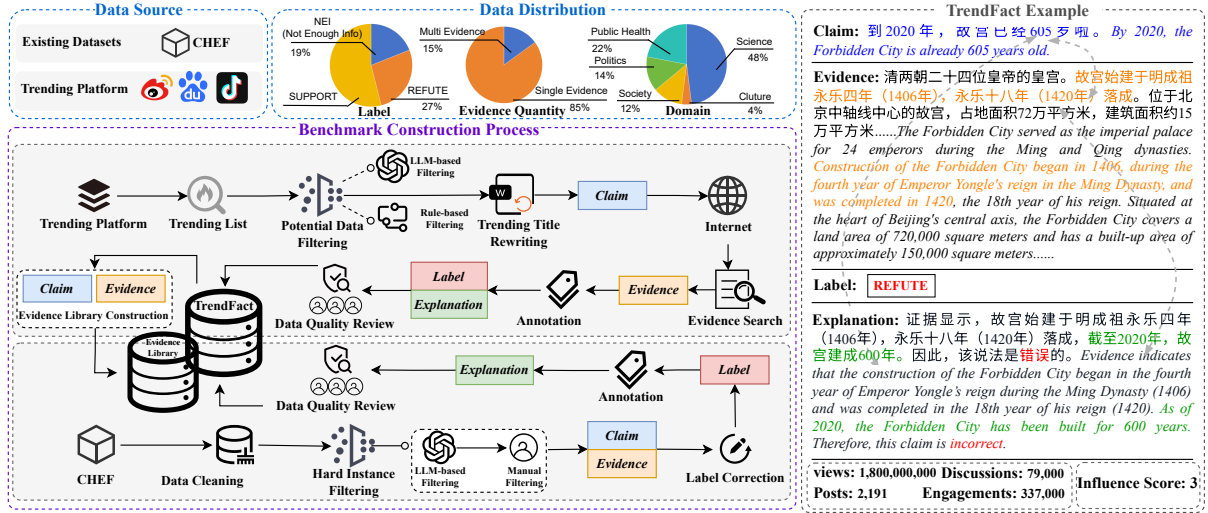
Data Source

Existing Datasets CHEF

Trending Platform

Data Distribution

NEI (Not Enough Info) 19%

SUPPORT

REFUTE 27%

Label

Multi Evidence 15%

Single Evidence 85%

Evidence Quantity

Public Health 22%

Politics 14%

Society 12%

Science 48%

Cluture 4%

Domain

Benchmark Construction Process

Trending Platform

Trending List

LLM-based Filtering

Rule-based Filtering

Potential Data Filtering

Trending Title Rewriting

Claim

Internet

Claim

Evidence

Evidence Library Construction

TrendFact

Label

Explanation

Data Quality Review

Annotation

Evidence

Evidence Search

Evidence Library

Data Quality Review

Explanation

Annotation

Label

CHEF

Data Cleaning

Hard Instance Filtering

LLM-based Filtering

Manual Filtering

Claim

Evidence

Label Correction

TrendFact Example

Claim: 到2020年，故宫已经605岁啦。 By 2020, the Forbidden City is already 605 years old.

Evidence: 清两朝二十四位皇帝的皇宫。故宫始建于明成祖永乐四年（1406年），永乐十八年（1420年）落成。位于北京中轴线中心的故宫，占地面积72万平方米，建筑面积约15万平方米......The Forbidden City served as the imperial palace for 24 emperors during the Ming and Qing dynasties. Construction of the Forbidden City began in 1406, during the fourth year of Emperor Yongle's reign in the Ming Dynasty, and was completed in 1420, the 18th year of his reign. Situated at the heart of Beijing's central axis, the Forbidden City covers a land area of 720,000 square meters and has a built-up area of approximately 150,000 square meters......

Label: REFUTE

Explanation: 证据显示，故宫始建于明成祖永乐四年（1406年），永乐十八年（1420年）落成，截至2020年，故宫建成600年。因此，该说法是错误的。Evidence indicates that the construction of the Forbidden City began in the fourth year of Emperor Yongle's reign during the Ming Dynasty (1406) and was completed in the 18th year of his reign (1420). As of 2020, the Forbidden City has been built for 600 years. Therefore, this claim is incorrect.

views: 1,800,000,000 Discussions: 79,000
Posts: 2,191 Engagements: 337,000

Influence Score: 3